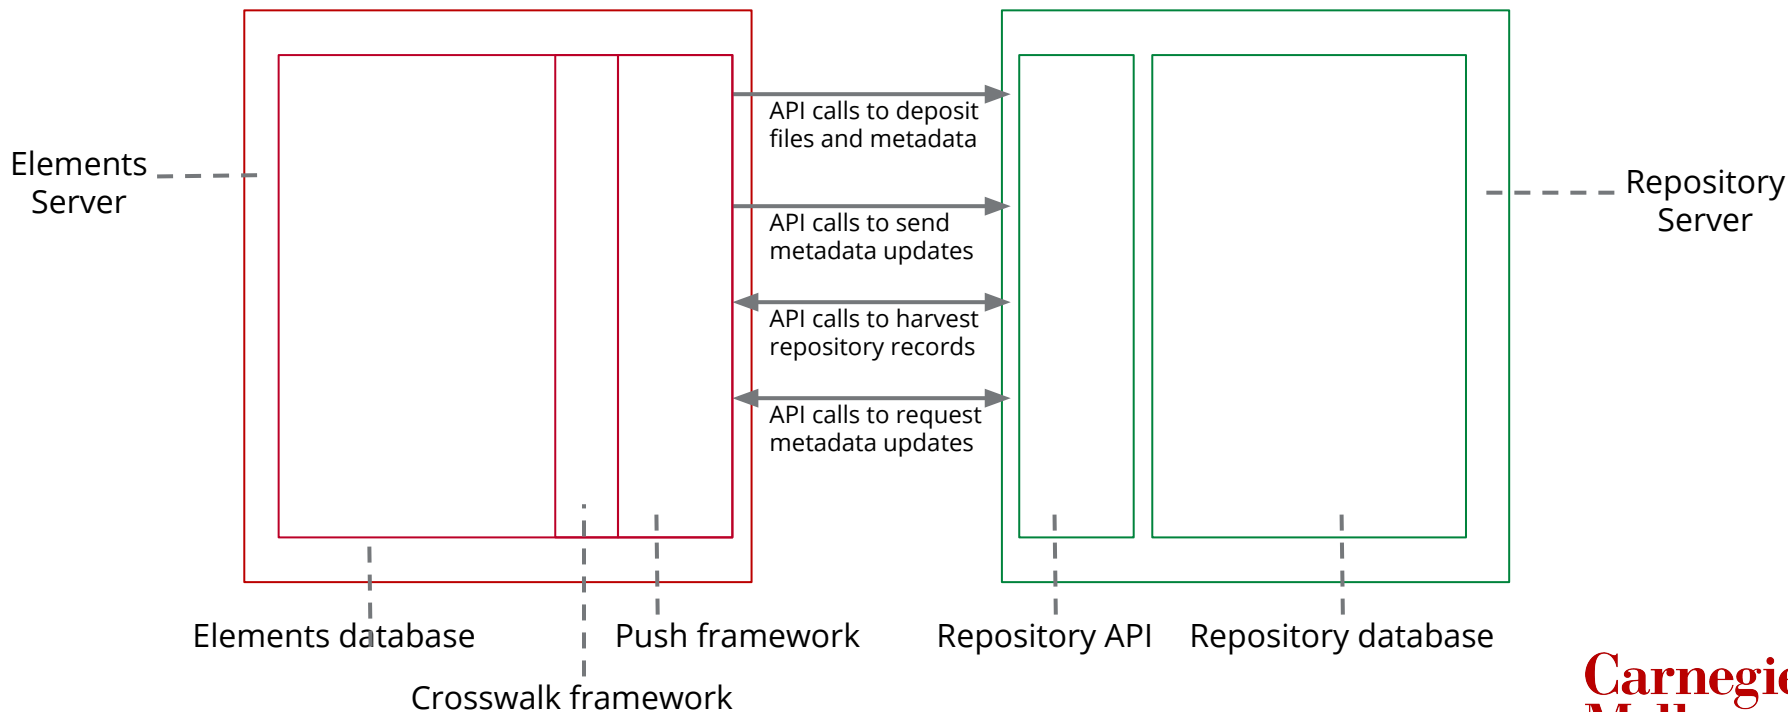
Elements Server

API calls to deposit files and metadata

API calls to send metadata updates

API calls to harvest repository records

API calls to request metadata updates

Repository Server

Elements database

Push framework

Crosswalk framework

Repository API

Repository database

Carnegi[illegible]